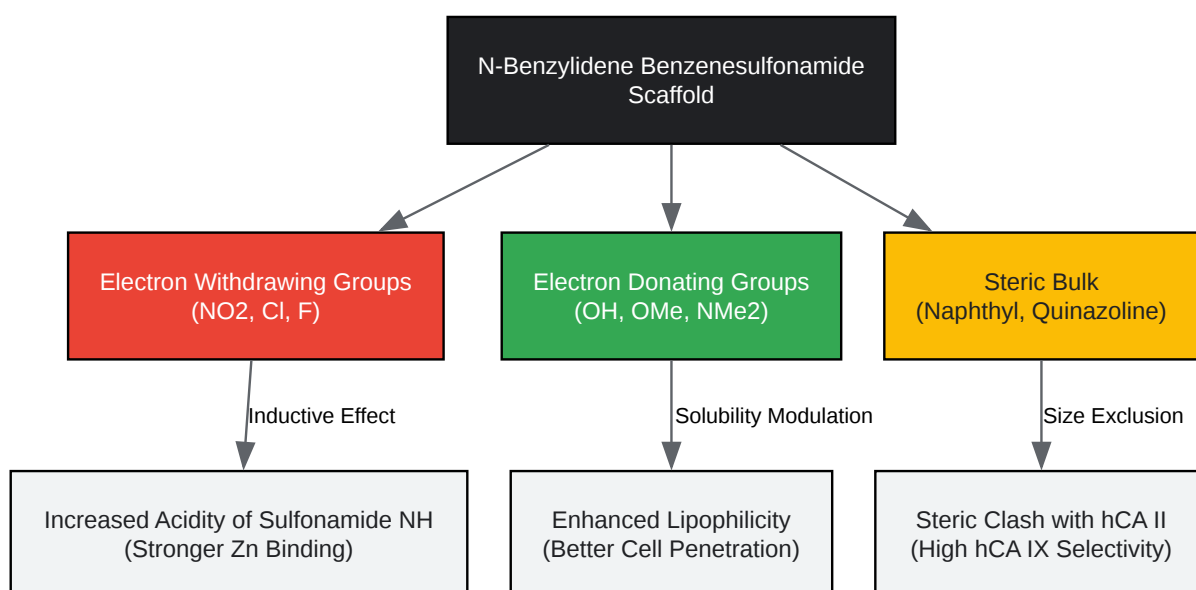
N-Benzylidene Benzenesulfonamide Scaffold

Electron Withdrawing Groups (NO2, Cl, F)

Electron Donating Groups (OH, OMe, NMe2)

Steric Bulk (Naphthyl, Quinazoline)

Inductive Effect

Solubility Modulation

Size Exclusion

Increased Acidity of Sulfonamide NH (Stronger Zn Binding)

Enhanced Lipophilicity (Better Cell Penetration)

Steric Clash with hCA II (High hCA IX Selectivity)